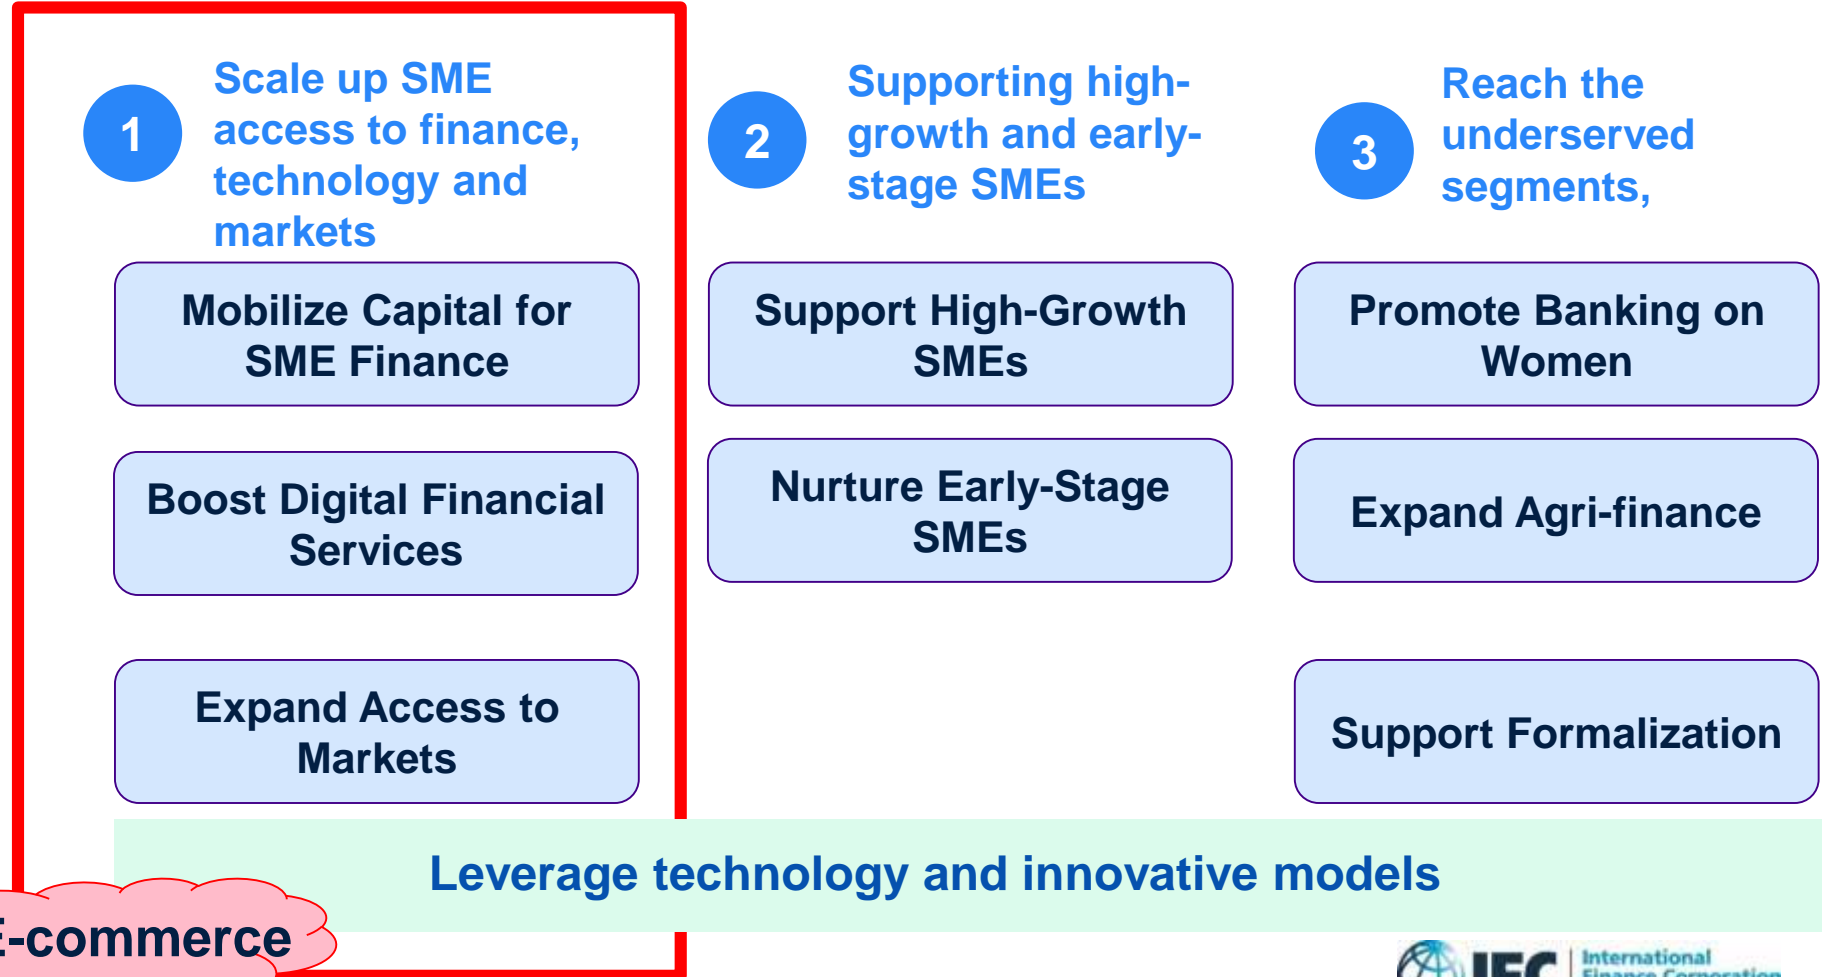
1

Scale up SME access to finance, technology and markets

2

Supporting high-growth and early-stage SMEs

3

Reach the underserved segments,

Mobilize Capital for SME Finance

Support High-Growth SMEs

Promote Banking on Women

Boost Digital Financial Services

Nurture Early-Stage SMEs

Expand Agri-finance

Expand Access to Markets

Support Formalization

Leverage technology and innovative models

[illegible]-commerce

IFC International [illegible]